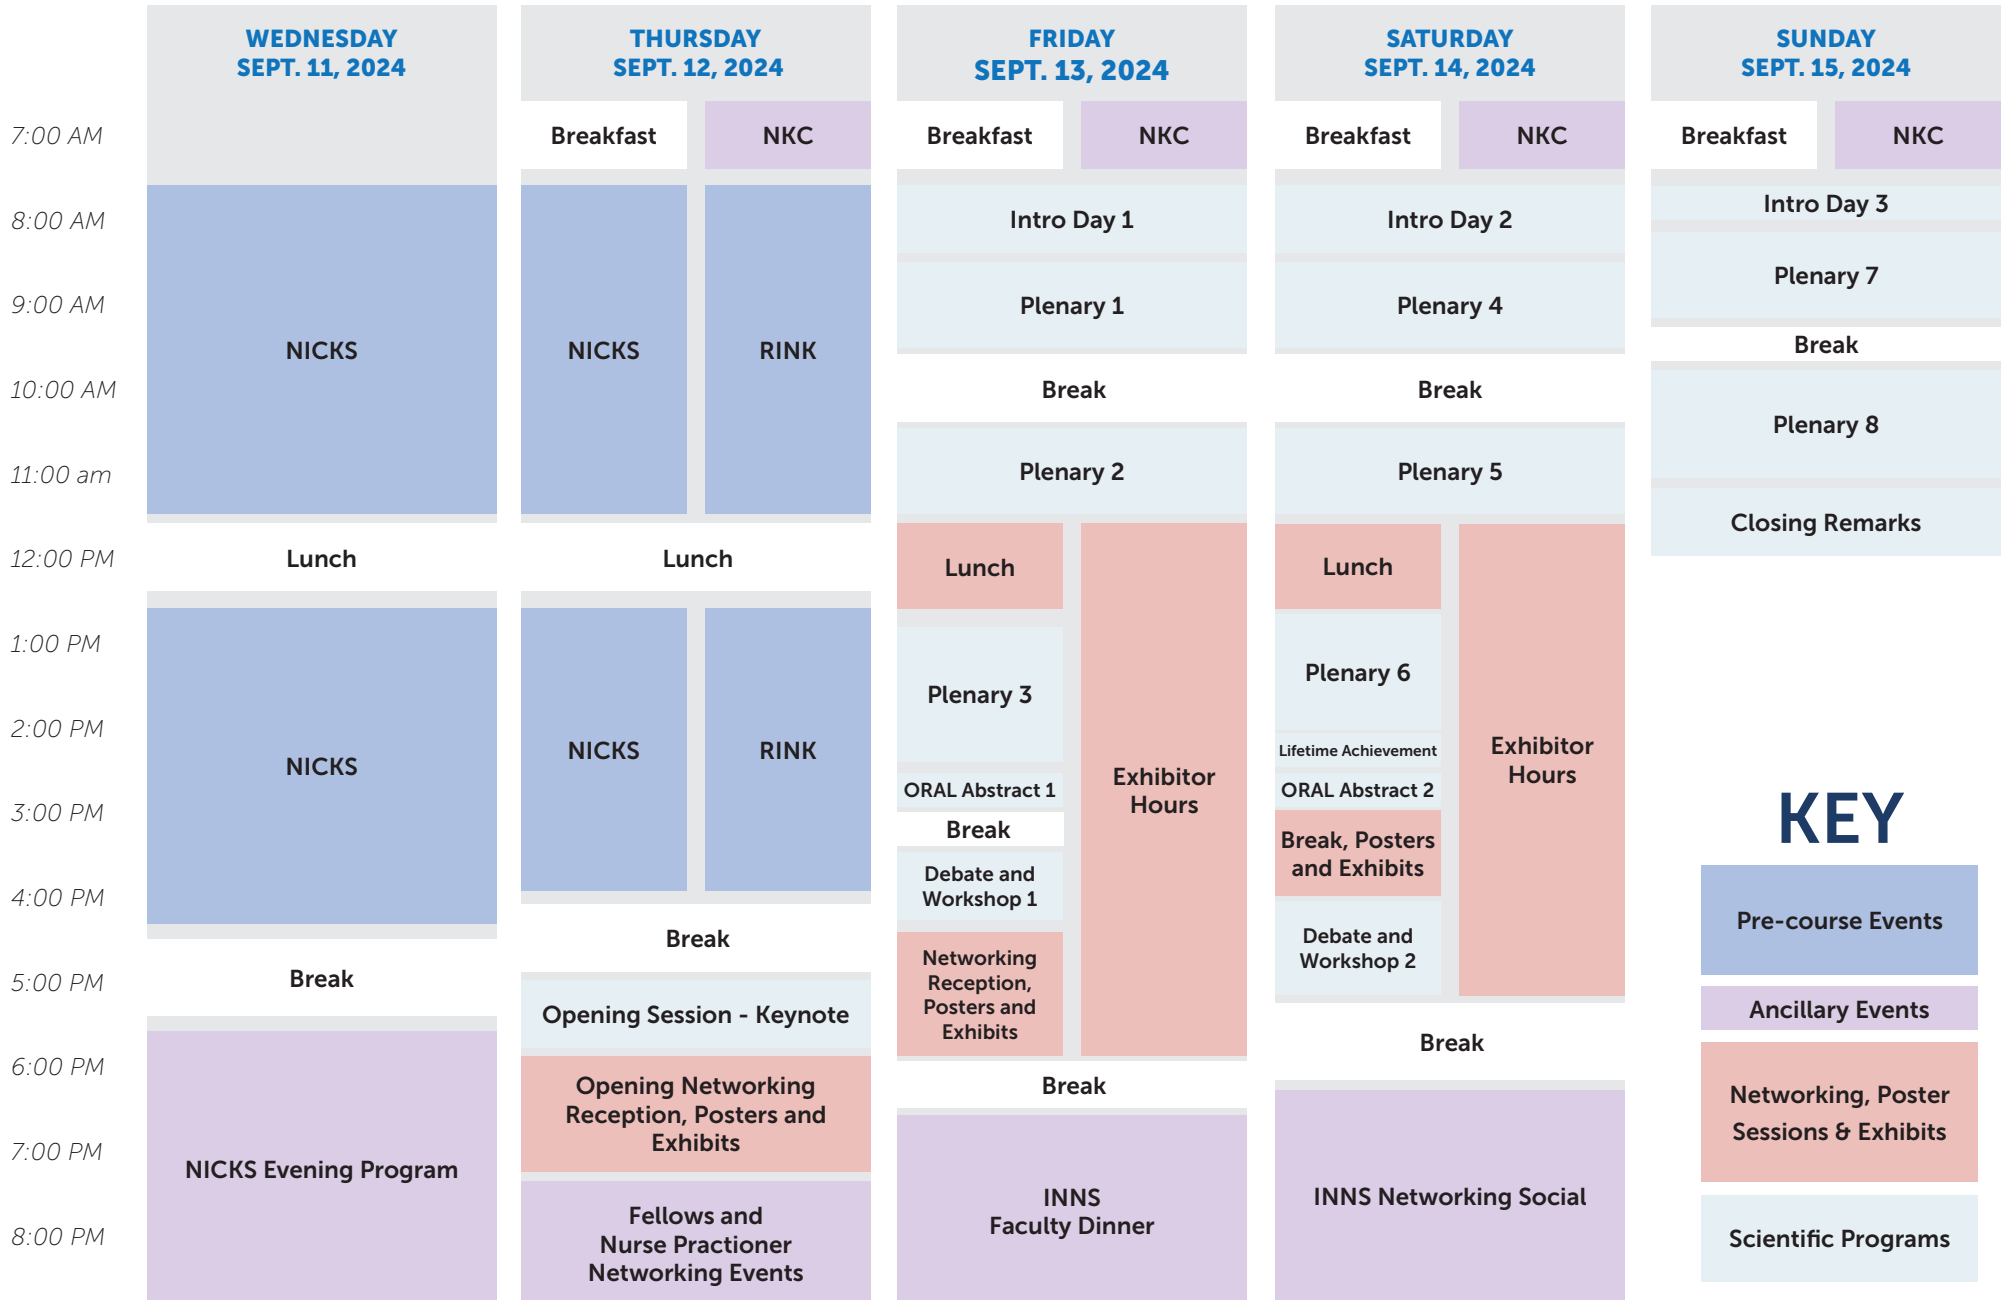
| | WEDNESDAY SEPT. 11, 2024 | THURSDAY SEPT. 12, 2024 | FRIDAY SEPT. 13, 2024 | SATURDAY SEPT. 14, 2024 | SUNDAY SEPT. 15, 2024 |
|---|---|---|---|---|---|
| 7:00 AM | | Breakfast / NKC | Breakfast / NKC | Breakfast / NKC | Breakfast / NKC |
| 8:00 AM | NICKS | NICKS / RINK | Intro Day 1 | Intro Day 2 | Intro Day 3 |
| 9:00 AM | | | Plenary 1 | Plenary 4 | Plenary 7 |
| 10:00 AM | | | Break | Break | Break |
| 11:00 am | | | Plenary 2 | Plenary 5 | Plenary 8 |
| 12:00 PM | Lunch | Lunch | Lunch / Exhibitor Hours | Lunch / Exhibitor Hours | Closing Remarks |
| 1:00 PM | NICKS | NICKS / RINK | Plenary 3 | Plenary 6 | |
| 2:00 PM | | | | Lifetime Achievement | |
| 3:00 PM | | | ORAL Abstract 1 | ORAL Abstract 2 | |
| | | | Break | Break, Posters and Exhibits | |
| 4:00 PM | | | Debate and Workshop 1 | Debate and Workshop 2 | |
| 5:00 PM | Break | Break | Networking Reception, Posters and Exhibits | | |
| | | Opening Session - Keynote | | Break | |
| 6:00 PM | NICKS Evening Program | Opening Networking Reception, Posters and Exhibits | Break | | |
| 7:00 PM | | Fellows and Nurse Practioner Networking Events | INNS Faculty Dinner | INNS Networking Social | |
| 8:00 PM | | | | | |

KEY
Pre-course Events
Ancillary Events
Networking, Poster Sessions & Exhibits
Scientific Programs